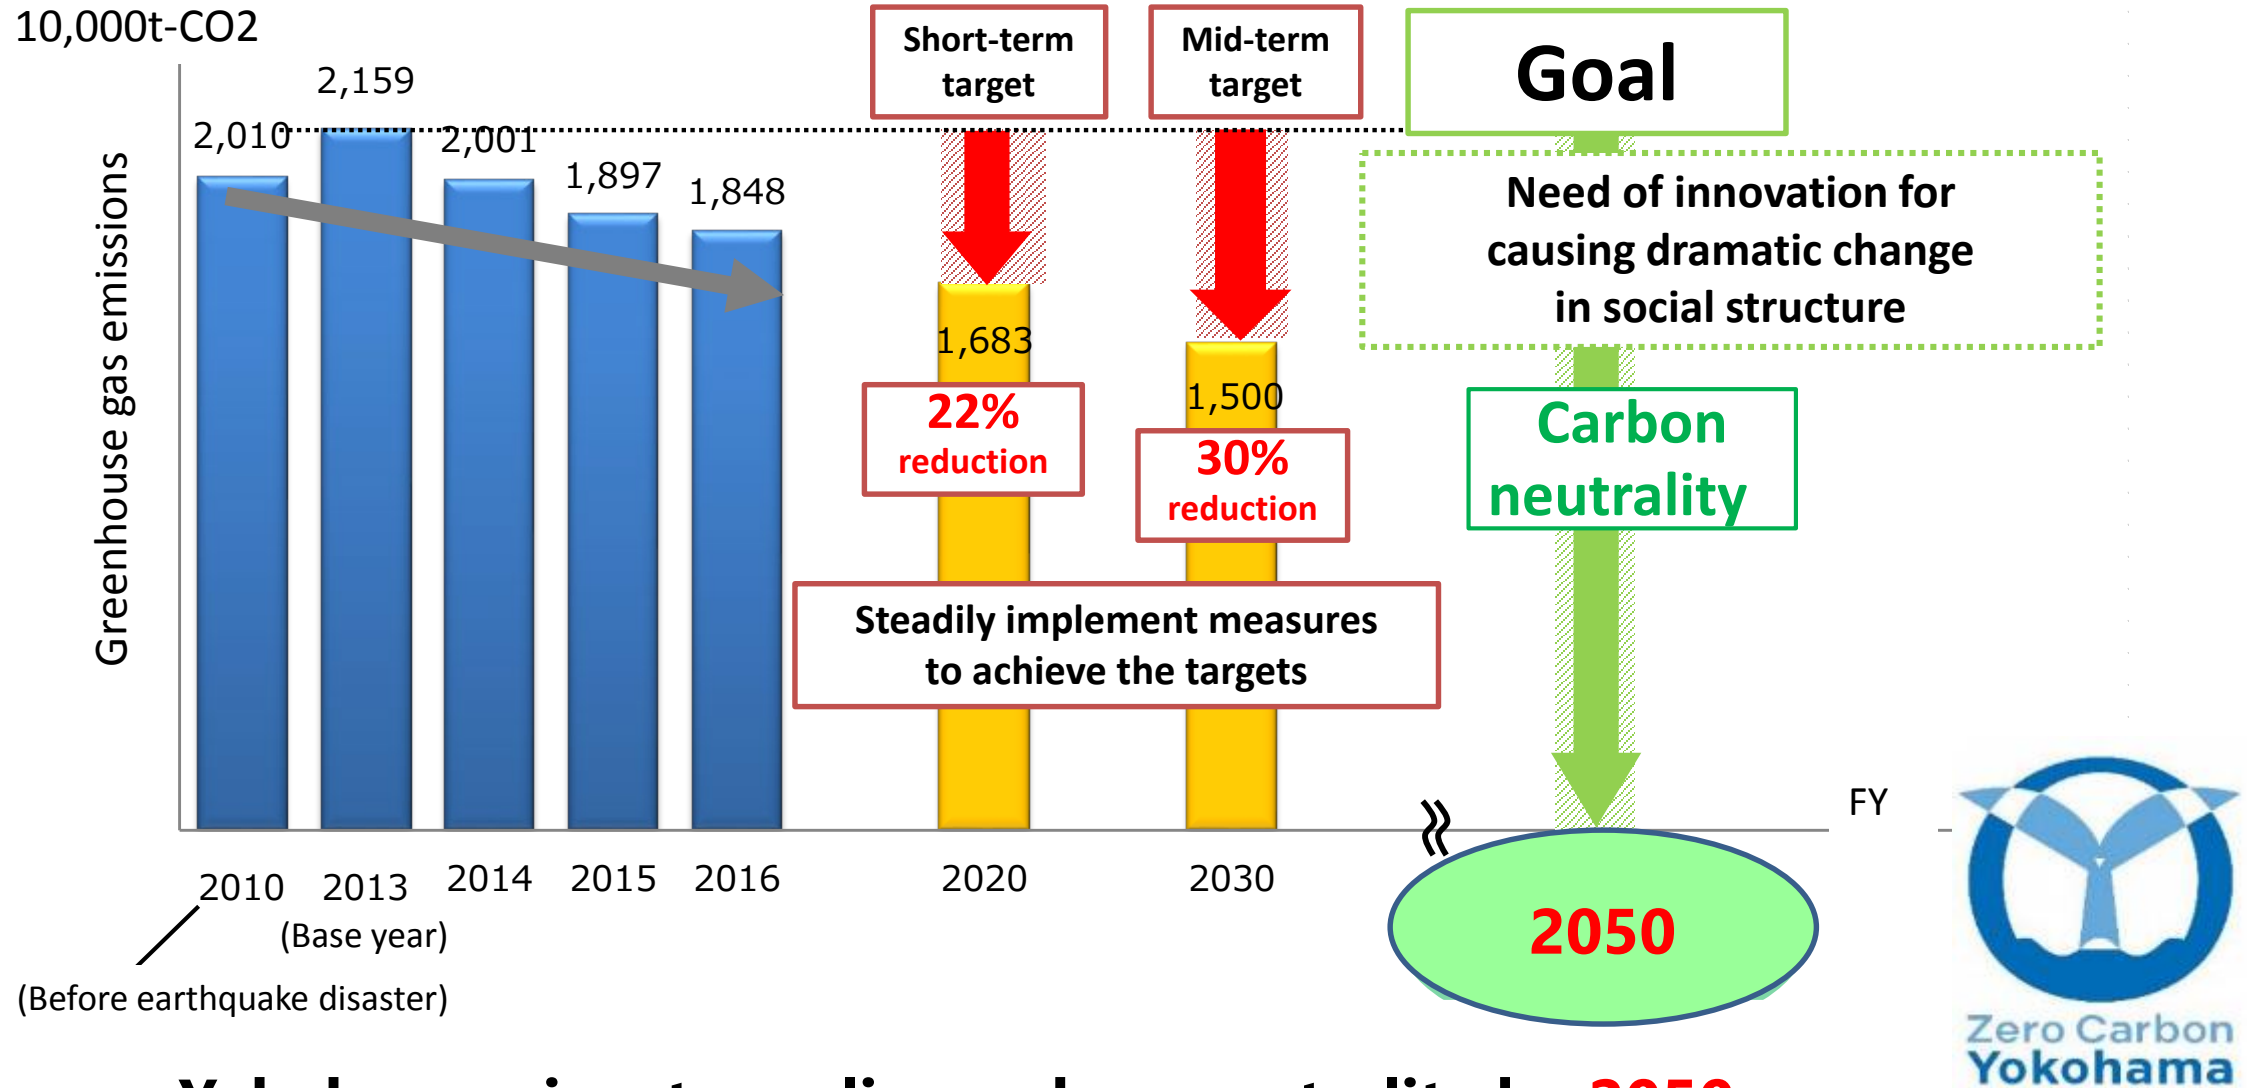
10,000t-CO2

Greenhouse gas emissions

2,010
2,159
2,001
1,897
1,848

Short-term target

Mid-term target

Goal

Need of innovation for causing dramatic change in social structure

1,683
22% reduction

1,500
30% reduction

Carbon neutrality

Steadily implement measures to achieve the targets

FY

2010
2013
2014
2015
2016
2020
2030

(Base year)

(Before earthquake disaster)

2050

Zero Carbon Yokohama

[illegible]